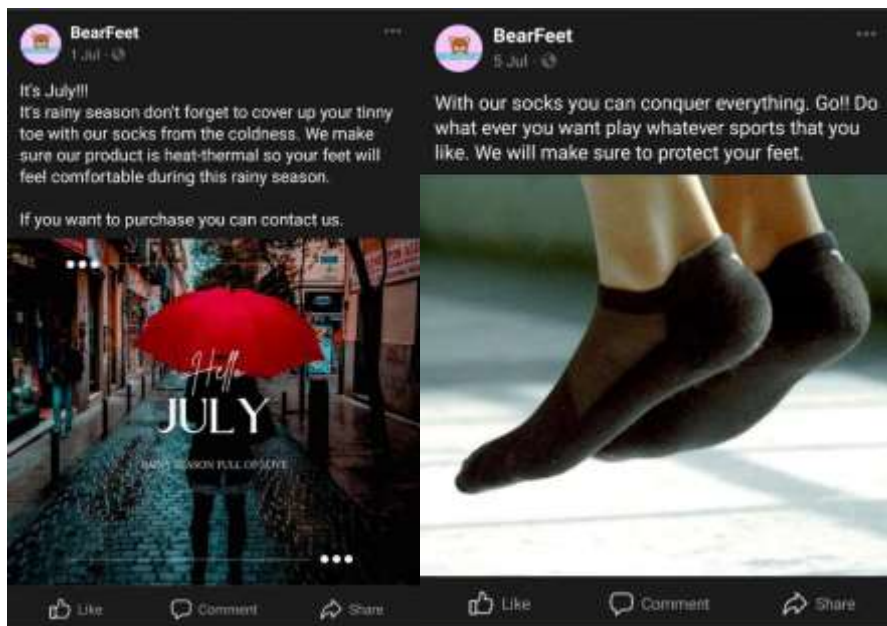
BearFeet
1 Jul ·

It's July!!!
It's rainy season don't forget to cover up your tinny toe with our socks from the coldness. We make sure our product is heat-thermal so your feet will feel comfortable during this rainy season.

If you want to purchase you can contact us.

Hello
JULY
RAINY SEASON FULL OF LOVE

Like Comment Share

BearFeet
5 Jul ·

With our socks you can conquer everything. Go!! Do what ever you want play whatever sports that you like. We will make sure to protect your feet.

Like Comment Share